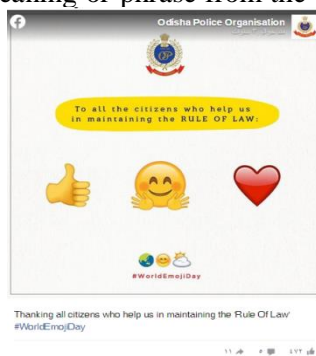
eaning or phrase from the

Odisha Police Organisation

OP

To all the citizens who help us in maintaining the RULE OF LAW:

#WorldEmojiDay

Thanking all citizens who help us in maintaining the 'Rule Of Law' #WorldEmojiDay

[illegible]